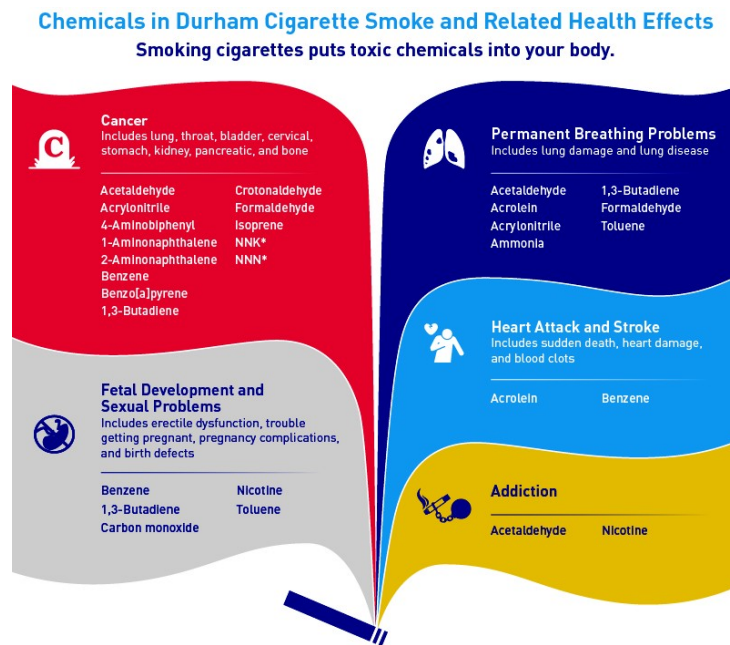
Chemicals in Durham Cigarette Smoke and Related Health Effects
Smoking cigarettes puts toxic chemicals into your body.

C

Cancer
Includes lung, throat, bladder, cervical, stomach, kidney, pancreatic, and bone

Acetaldehyde
Acrylonitrile
4-Aminobiphenyl
1-Aminonaphthalene
2-Aminonaphthalene
Benzene
Benzo[a]pyrene
1,3-Butadiene

Crotonaldehyde
Formaldehyde
Isoprene
NNK*
NNN*

Fetal Development and Sexual Problems
Includes erectile dysfunction, trouble getting pregnant, pregnancy complications, and birth defects

Benzene
1,3-Butadiene
Carbon monoxide

Nicotine
Toluene

Permanent Breathing Problems
Includes lung damage and lung disease

Acetaldehyde
Acrolein
Acrylonitrile
Ammonia

1,3-Butadiene
Formaldehyde
Toluene

Heart Attack and Stroke
Includes sudden death, heart damage, and blood clots

Acrolein
Benzene

Addiction

Acetaldehyde
Nicotine